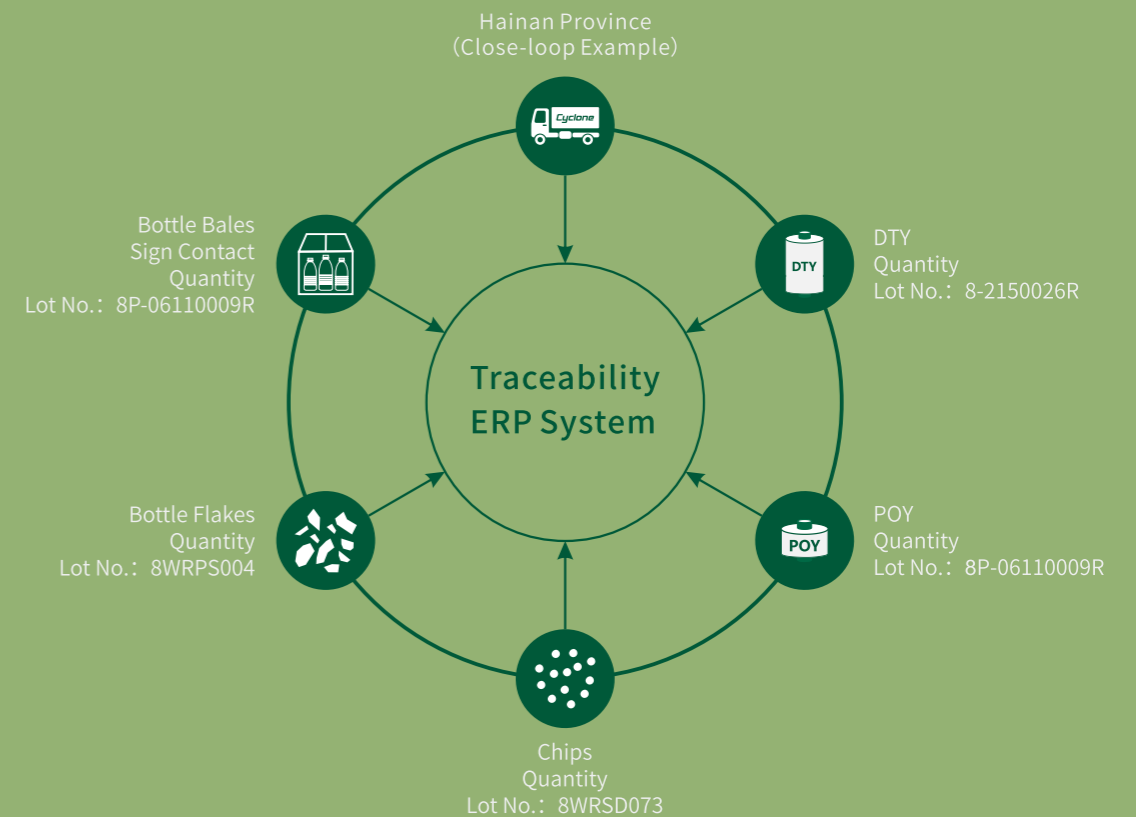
Hainan Province
(Close-loop Example)

Cyclone

Bottle Bales
Sign Contact
Quantity
Lot No.: 8P-06110009R

DTY

DTY
Quantity
Lot No.: 8-2150026R

Traceability
ERP System

Bottle Flakes
Quantity
Lot No.: 8WRPS004

POY

POY
Quantity
Lot No.: 8P-06110009R

Chips
Quantity
Lot No.: 8WRSD073